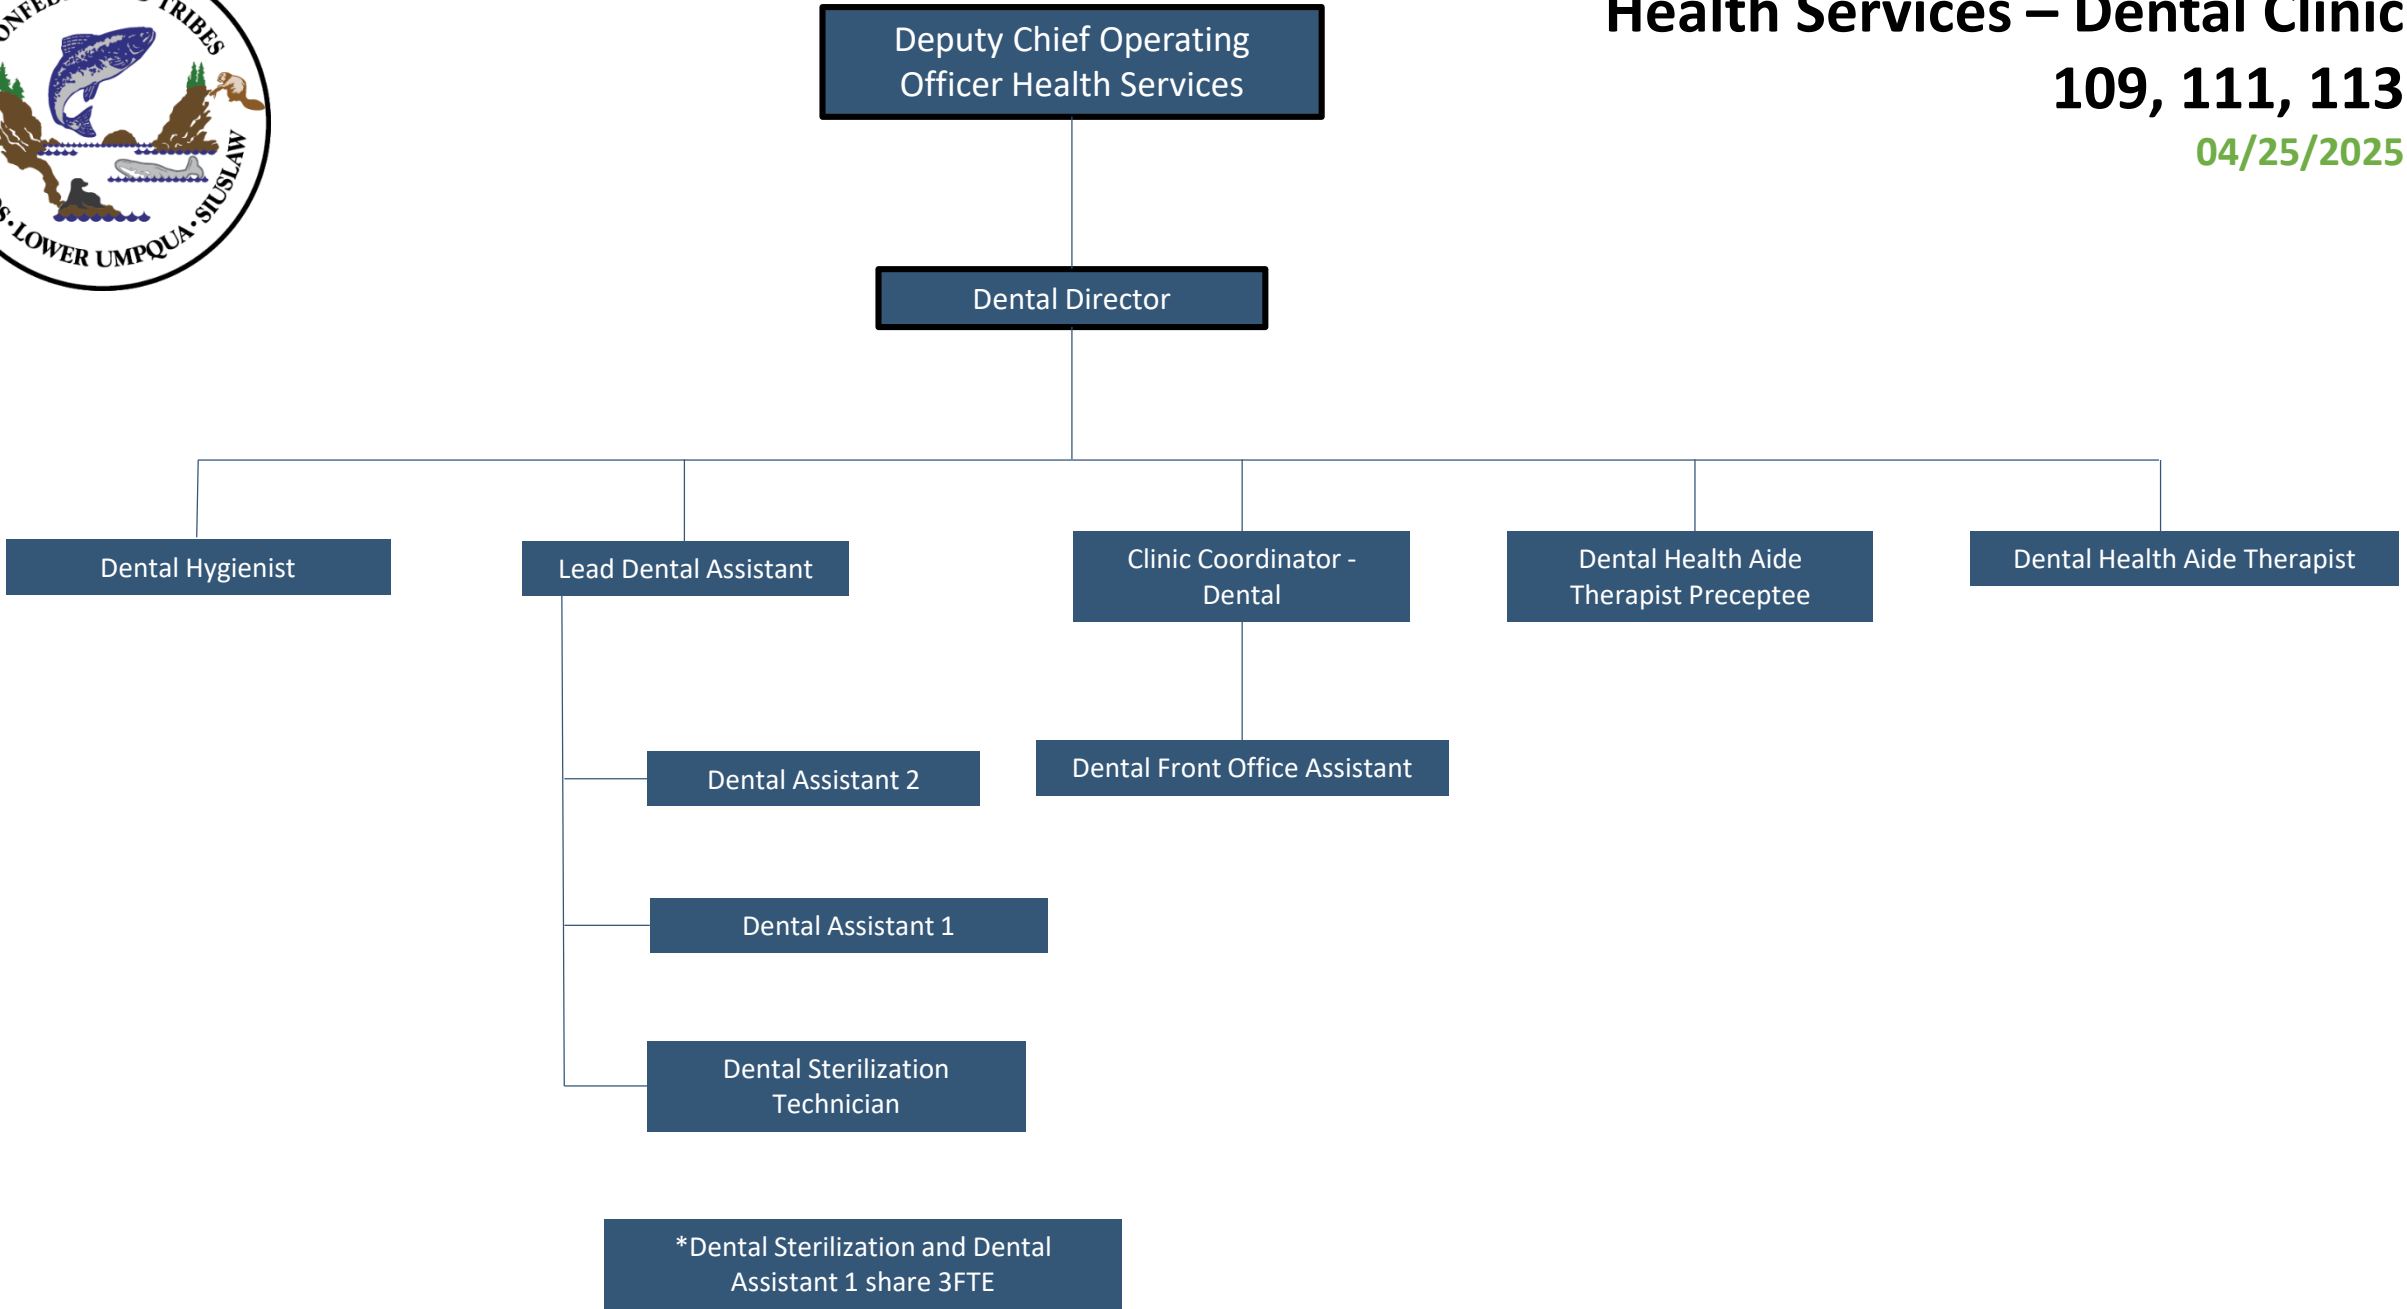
ONFED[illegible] TRIBES
S·LOWER UMPQUA·SIUSLAW

Health Services – Dental Clinic
109, 111, 113
04/25/2025

Deputy Chief Operating Officer Health Services

Dental Director

Dental Hygienist

Lead Dental Assistant

Clinic Coordinator - Dental

Dental Health Aide Therapist Preceptee

Dental Health Aide Therapist

Dental Assistant 2

Dental Front Office Assistant

Dental Assistant 1

Dental Sterilization Technician

*Dental Sterilization and Dental Assistant 1 share 3FTE